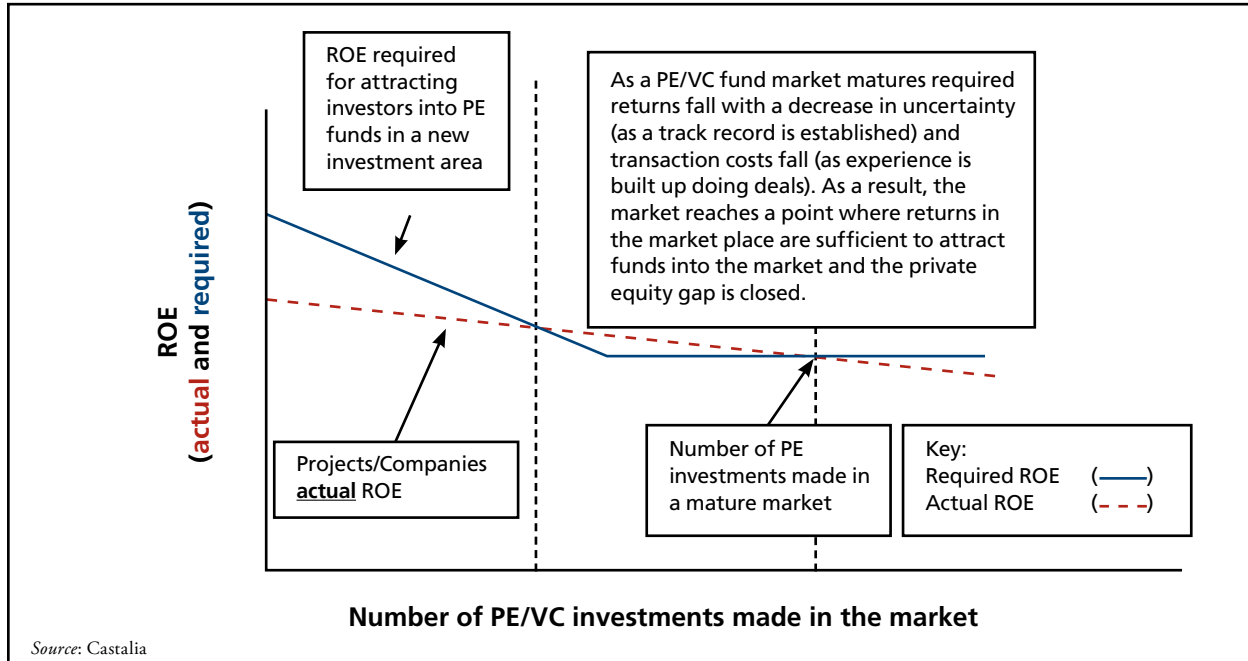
ROE required for attracting investors into PE funds in a new investment area

As a PE/VC fund market matures required returns fall with a decrease in uncertainty (as a track record is established) and transaction costs fall (as experience is built up doing deals). As a result, the market reaches a point where returns in the market place are sufficient to attract funds into the market and the private equity gap is closed.

ROE
(actual and required)

Projects/Companies **actual** ROE

Number of PE investments made in a mature market

Key:
Required ROE (——)
Actual ROE (- - -)

Number of PE/VC investments made in the market

*Source*: Castalia